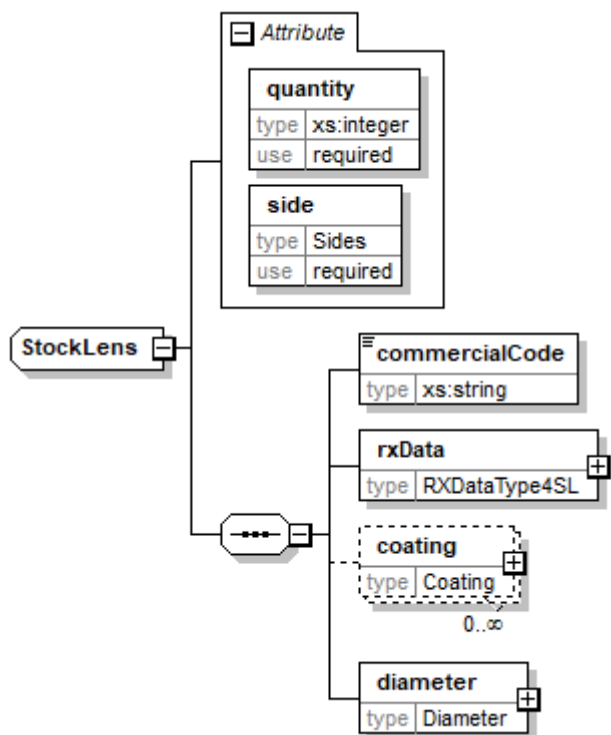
Attribute

quantity

| type | xs:integer |
|---|---|
| use | required |

side

| type | Sides |
|---|---|
| use | required |

StockLens

commercialCode

| type | xs:string |
|---|---|

rxData

| type | RXDataType4SL |
|---|---|

coating

| type | Coating |
|---|---|

0..∞

diameter

| type | Diameter |
|---|---|